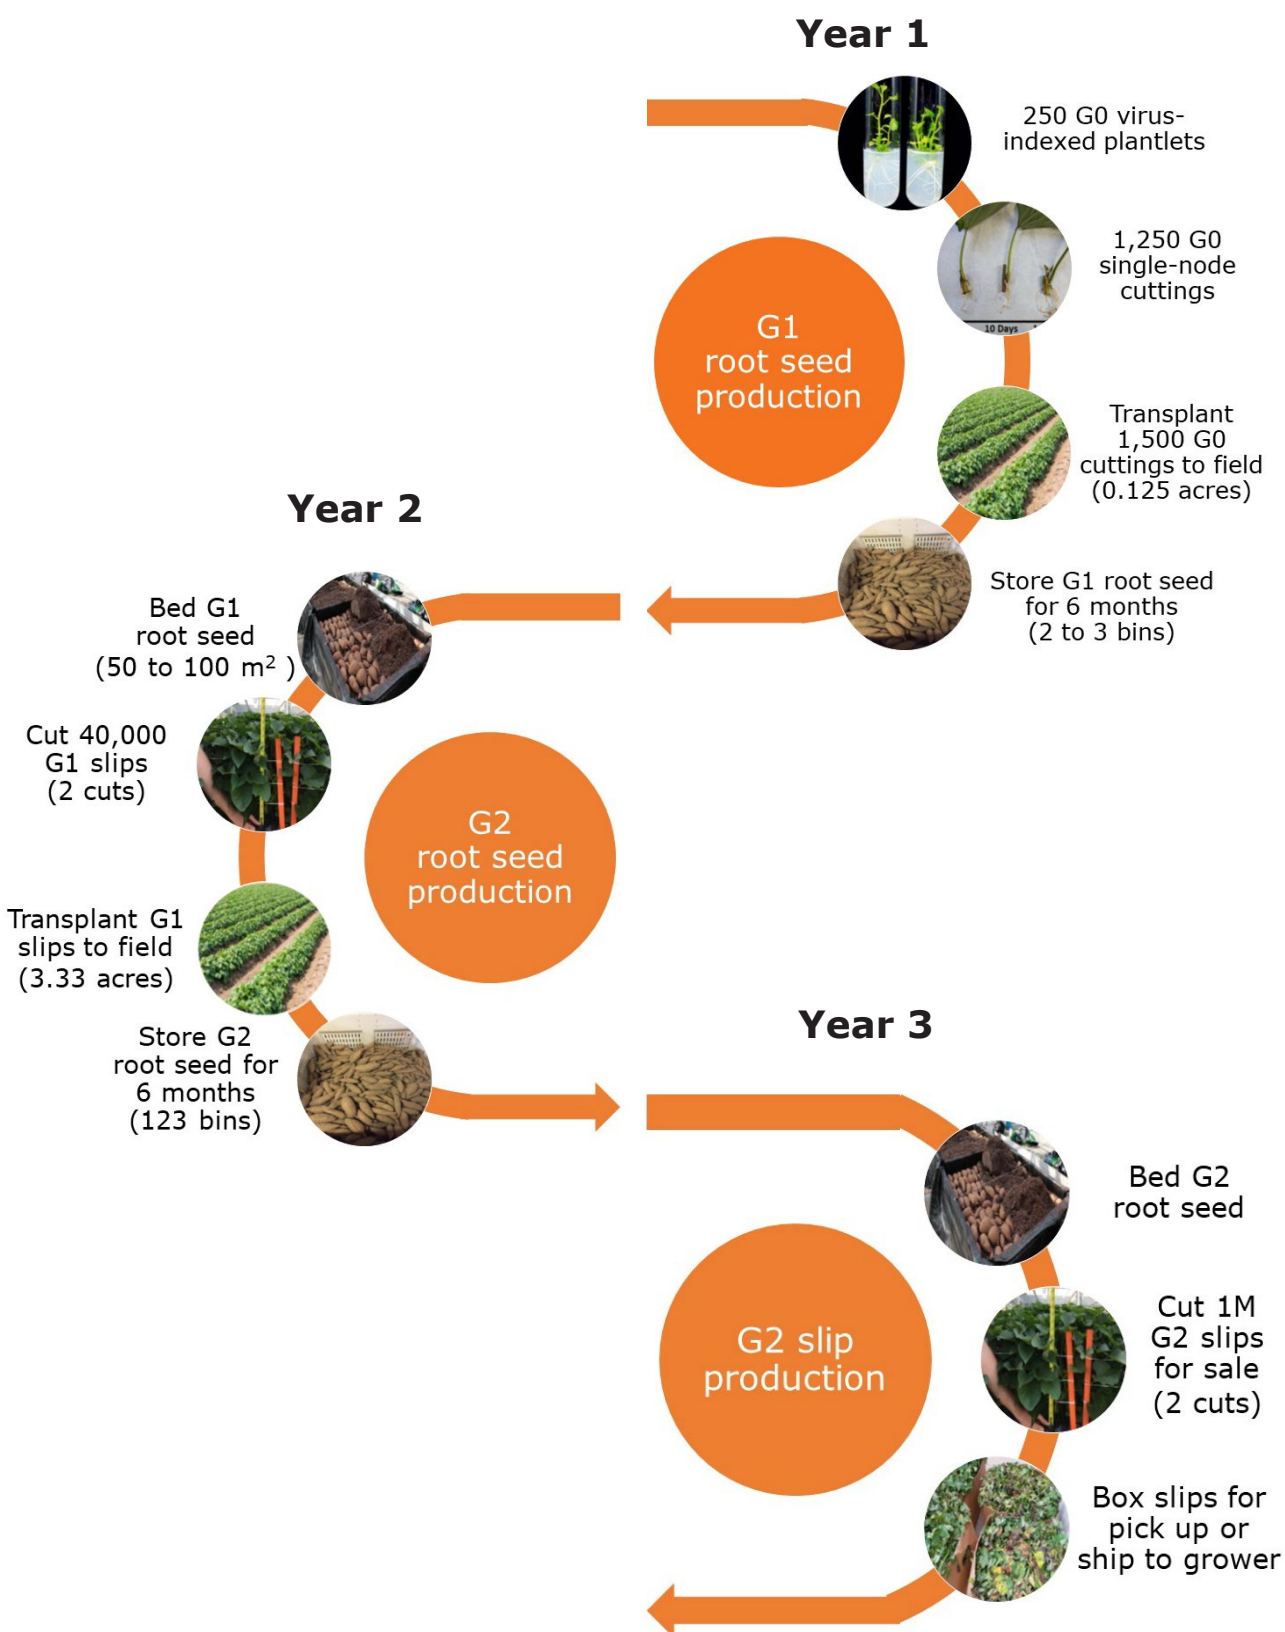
Year 1

250 G0 virus-indexed plantlets

1,250 G0 single-node cuttings

10 Days

G1 root seed production

Transplant 1,500 G0 cuttings to field (0.125 acres)

Store G1 root seed for 6 months (2 to 3 bins)

Year 2

Bed G1 root seed (50 to 100 m$^2$ )

Cut 40,000 G1 slips (2 cuts)

G2 root seed production

Transplant G1 slips to field (3.33 acres)

Store G2 root seed for 6 months (123 bins)

Year 3

Bed G2 root seed

G2 slip production

Cut 1M G2 slips for sale (2 cuts)

Box slips for pick up or ship to grower